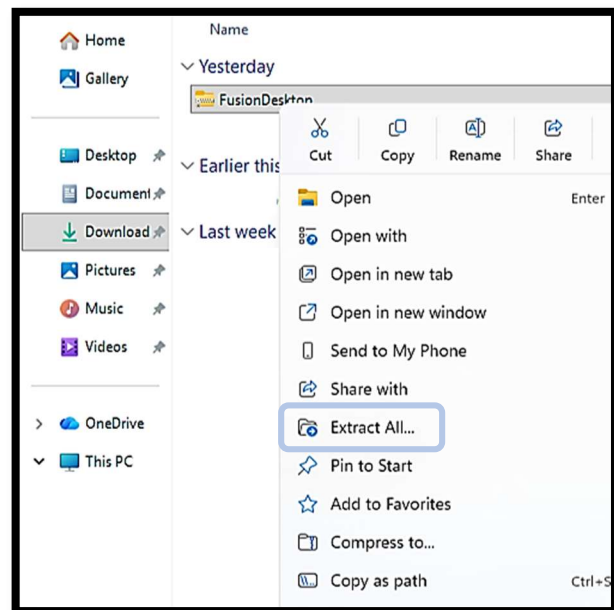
Home
Gallery
Desktop
Document
Download
Pictures
Music
Videos
OneDrive
This PC

Name
Yesterday
FusionDesktop
Earlier this
Last week

Cut
Copy
Rename
Share

Open Enter
Open with
Open in new tab
Open in new window
Send to My Phone
Share with
Extract All...
Pin to Start
Add to Favorites
Compress to...
Copy as path Ctrl+S